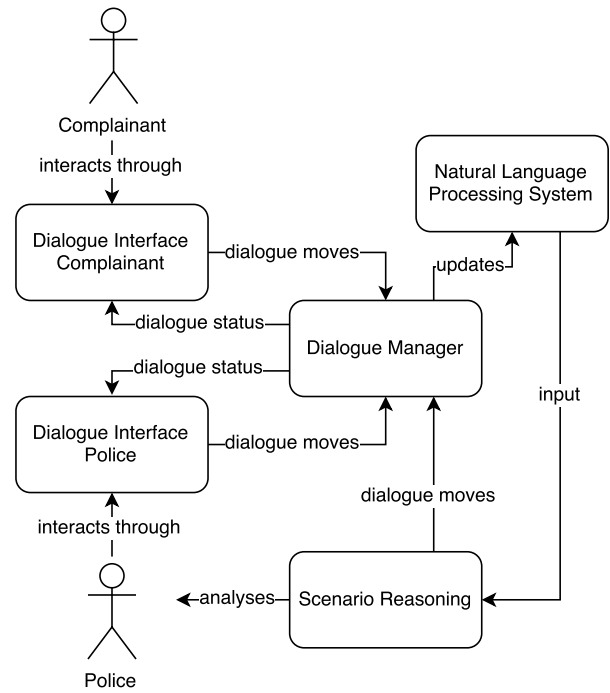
Complainant

interacts through

Natural Language Processing System

Dialogue Interface Complainant

dialogue moves

updates

dialogue status

Dialogue Manager

dialogue status

input

Dialogue Interface Police

dialogue moves

dialogue moves

interacts through

analyses

Scenario Reasoning

Police